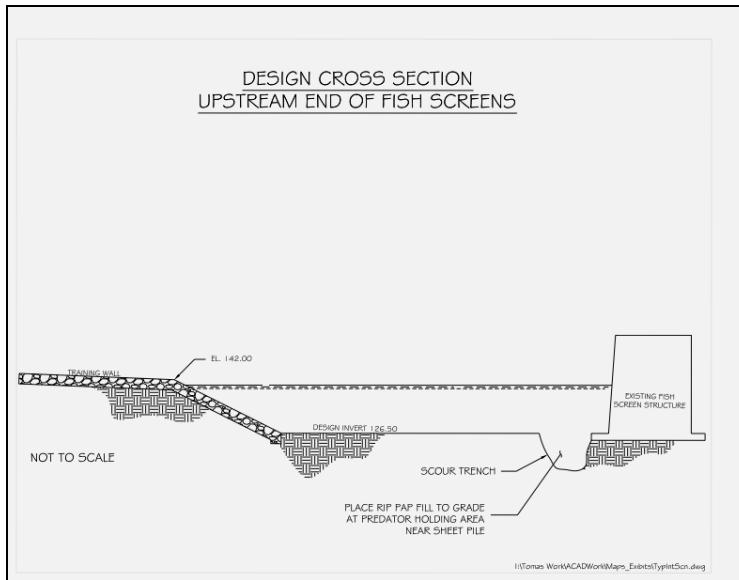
DESIGN CROSS SECTION
UPSTREAM END OF FISH SCREENS

TRAINING WALL

EL. 142.00

EXISTING FISH SCREEN STRUCTURE

DESIGN INVERT 126.50

NOT TO SCALE

SCOUR TRENCH

PLACE RIP PAP FILL TO GRADE AT PREDATOR HOLDING AREA NEAR SHEET PILE

I:\Tomas Work\ACADWork\Maps_Exibits\TypIntScn.dwg